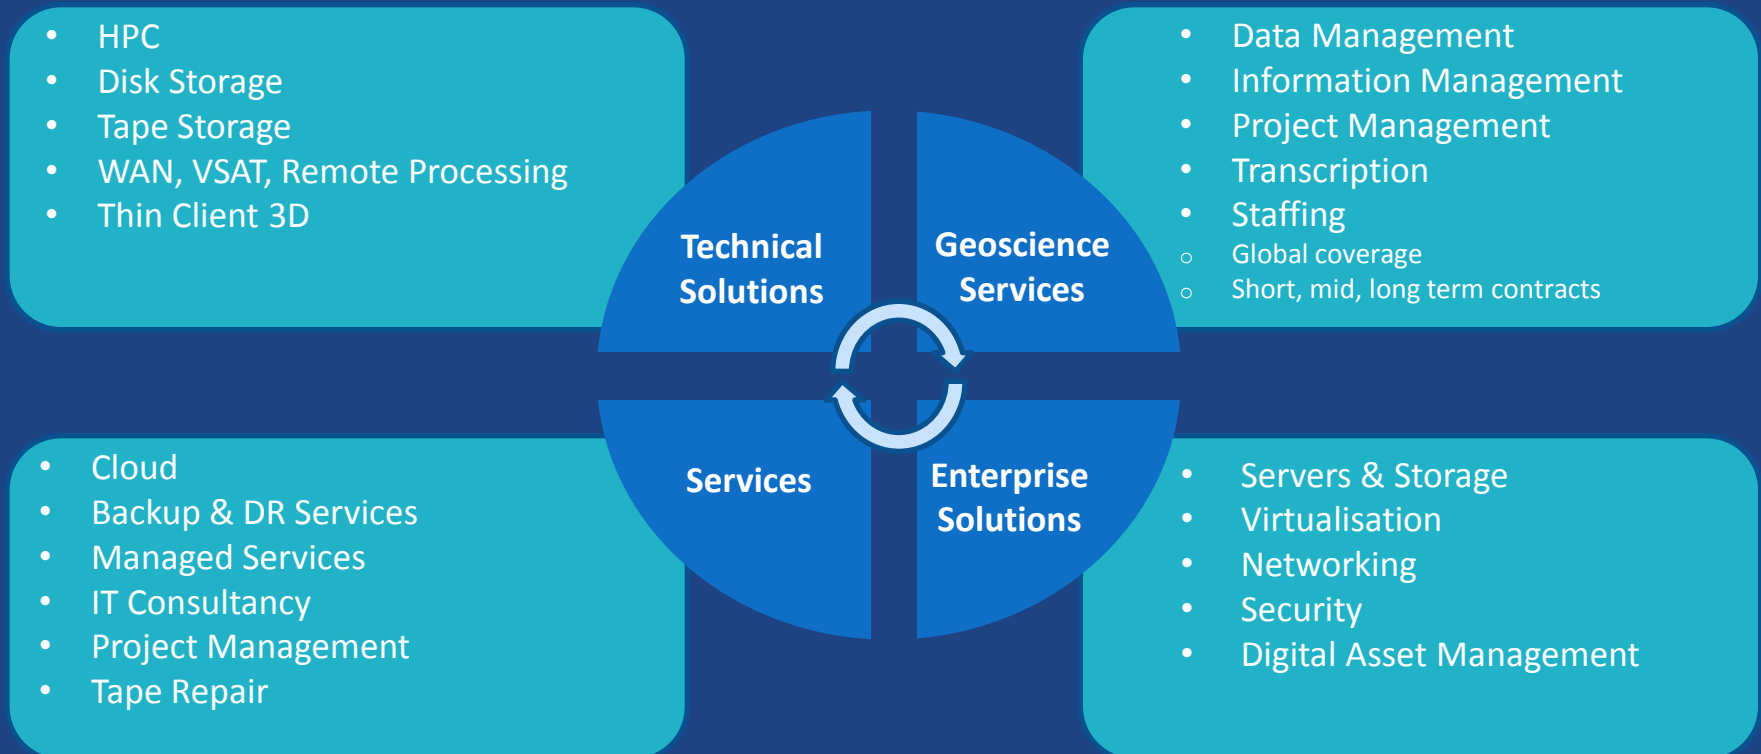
- HPC
- Disk Storage
- Tape Storage
- WAN, VSAT, Remote Processing
- Thin Client 3D

Technical Solutions

Geoscience Services

- Data Management
- Information Management
- Project Management
- Transcription
- Staffing
  - Global coverage
  - Short, mid, long term contracts

- Cloud
- Backup & DR Services
- Managed Services
- IT Consultancy
- Project Management
- Tape Repair

Services

Enterprise Solutions

- Servers & Storage
- Virtualisation
- Networking
- Security
- Digital Asset Management